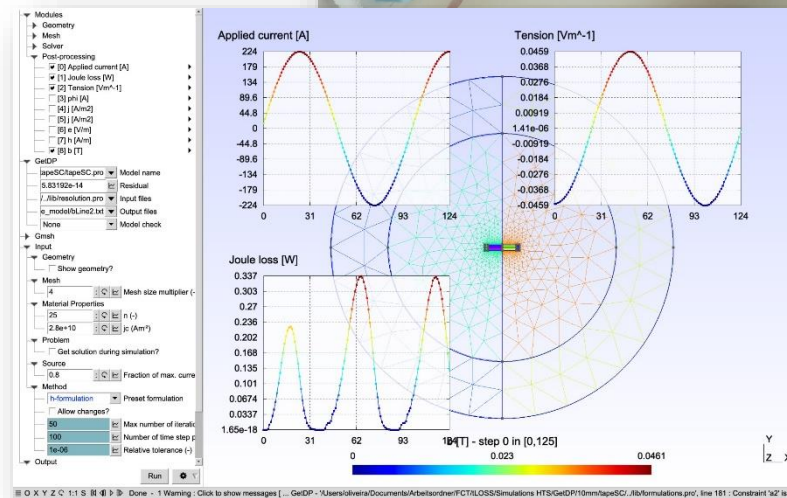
Modules
Geometry
Mesh
Solver
Post-processing
[0] Applied current [A]
[1] Joule loss [W]
[2] Tension [Vm^-1]
[3] phi [A]
[4] j [A/m2]
[5] j [A/m2]
[6] e [V/m]
[7] h [A/m]
[8] b [T]
GetDP
tapeSC/tapeSC.pro Model name
5.83192e-14 Residual
/../lib/resolution.pro Input files
e_model/bLine2.txt Output files
None Model check
Gmsh
Input
Geometry
Show geometry?
Mesh
4 Mesh size multiplier (-
Material Properties
25 n (-)
2.8e+10 jc (A/m²)
Problem
Get solution during simulation?
Source
0.8 Fraction of max. curre
Method
h-formulation Preset formulation
Allow changes?
50 Max number of iteratic
100 Number of time step p
1e-06 Relative tolerance (-)
Output
Run

Applied current [A]

| 224 | 179 | 134 | 89.6 | 44.8 | 0 | -44.8 | -89.6 | -134 | -179 | -224 |
|---|---|---|---|---|---|---|---|---|---|---|

0 31 62 93 124

Tension [Vm^-1]

| 0.0459 | 0.0368 | 0.0276 | 0.0184 | 0.00919 | 1.41e-06 | -0.00919 | -0.0184 | -0.0276 | -0.0368 | -0.0459 |
|---|---|---|---|---|---|---|---|---|---|---|

0 31 62 93 124

Joule loss [W]

| 0.337 | 0.303 | 0.27 | 0.236 | 0.202 | 0.168 | 0.135 | 0.101 | 0.0674 | 0.0337 | 1.65e-18 |
|---|---|---|---|---|---|---|---|---|---|---|

0 31 62 93 124

b [T] - step 0 in [0,125]
0 0.023 0.0461
Y
Z X

O X Y Z 1:1 S Done - 1 Warning : Click to show messages [ ... GetDP - '/Users/oliveira/Documents/Arbeitsordner/FCT/ILOSS/Simulations HTS/GetDP/10mm/tapeSC/../lib/formulations.pro', line 181 : Constraint 'a2' is